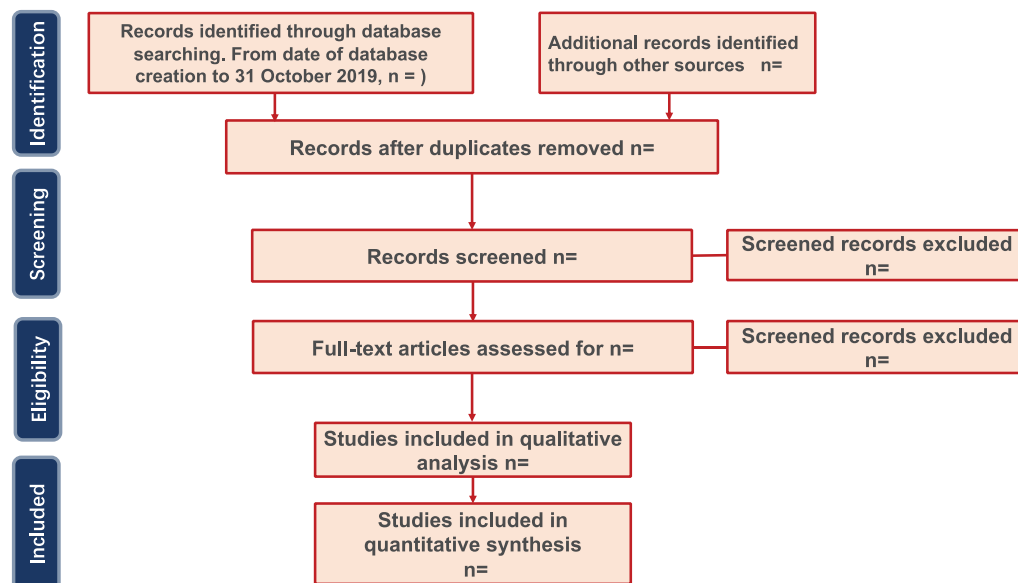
Identification

Records identified through database searching. From date of database creation to 31 October 2019, n = )

Additional records identified through other sources n=

Records after duplicates removed n=

Screening

Records screened n=

Screened records excluded n=

Eligibility

Full-text articles assessed for n=

Screened records excluded n=

Studies included in qualitative analysis n=

Included

Studies included in quantitative synthesis n=